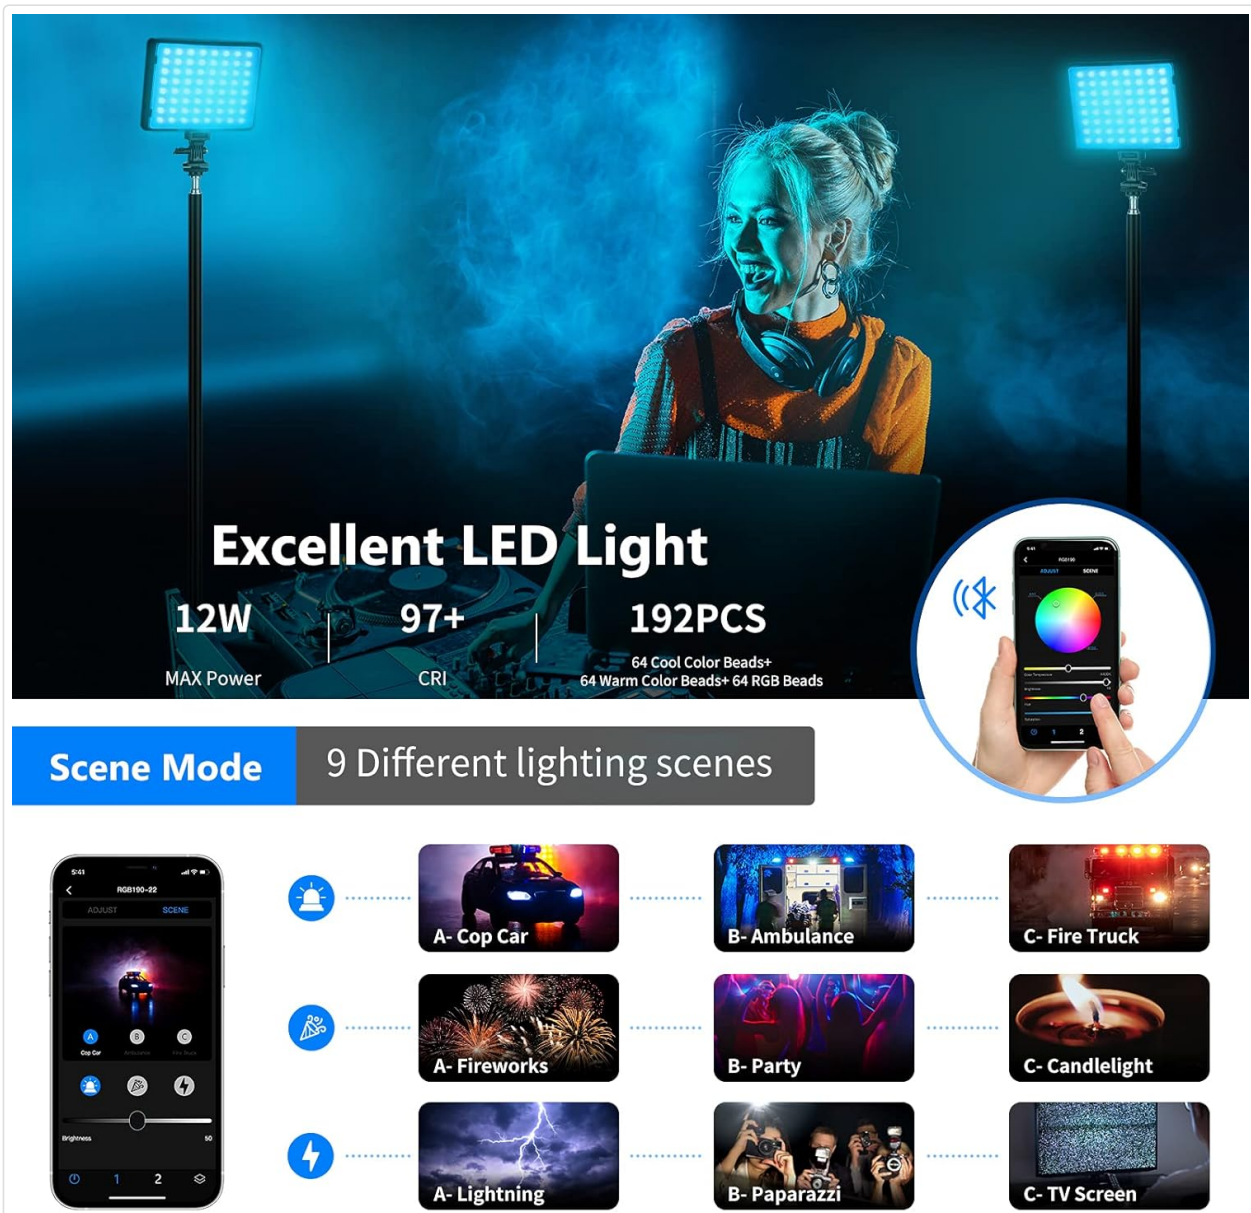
Excellent LED Light

12W
MAX Power

97+
CRI

192PCS
64 Cool Color Beads+ 64 Warm Color Beads+ 64 RGB Beads

Scene Mode
9 Different lighting scenes

5:41
RGB190-22
ADJUST
SCENE
A
B
C
Cop Car
Brightness
50
1
2

A- Cop Car
B- Ambulance
C- Fire Truck
A- Fireworks
B- Party
C- Candlelight
A- Lightning
B- Paparazzi
C- TV Screen